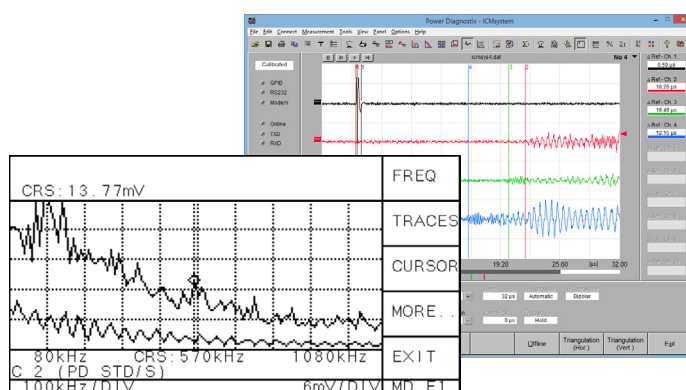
Power Diagnostix - ICMsystem

File Edit Connect Measurement Tools View Panel Options Help

Calibrated

GPIB
RS232
Modem

Online
TXD
RXD

icmsys4.dat

No 4

Δ Ref - Ch. 1
0.50 µs
Δ Ref - Ch. 2
18.26 µs
Δ Ref - Ch. 3
16.49 µs
Δ Ref - Ch. 4
12.15 µs

19.20
25.60
[µs]
32.00

32 µs
Automatic
Bipolar
0 µs
Hold

Offline
Triangulation (Hor.)
Triangulation (Vert.)
Exit

CRS:13.77mV
80kHz CRS:570kHz 1080kHz
C 2 (PD STD/S)
100kHz/DIV 6mV/DIV

FREQ
TRACES
CURSOR
MORE..
EXIT
MD F1